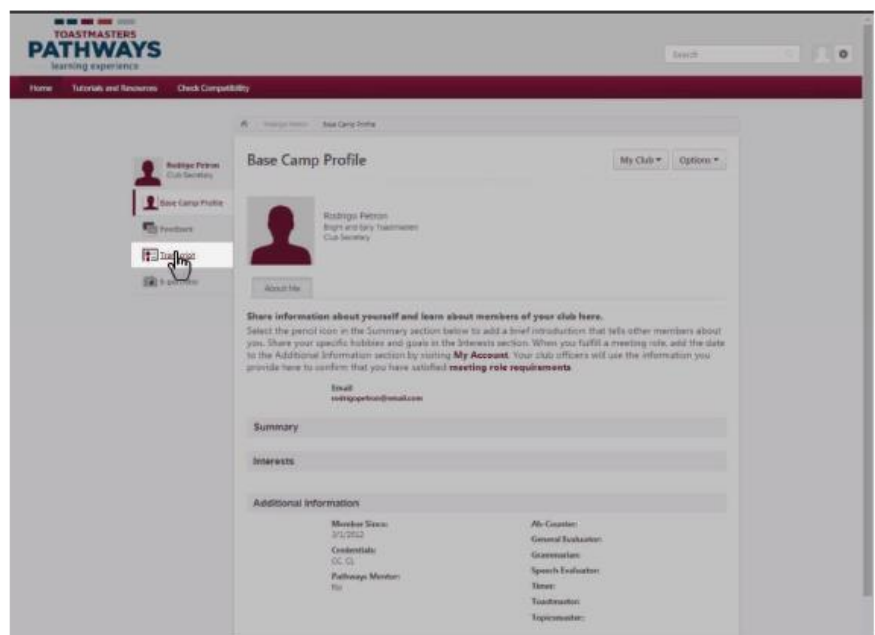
TOASTMASTERS
PATHWAYS
learning experience

Search

Home Tutorials and Resources Check Compatibility

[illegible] Base Camp Profile

Rodrigo Petron
Club Secretary

Base Camp Profile
Feedback
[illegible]
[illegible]

Base Camp Profile

My Club ▾ Options ▾

Rodrigo Petron
Bright and Early Toastmasters
Club Secretary

About Me

Share information about yourself and learn about members of your club here.
Select the pencil icon in the Summary section below to add a brief introduction that tells other members about you. Share your specific hobbies and goals in the Interests section. When you fulfill a meeting role, add the date to the Additional Information section by visiting My Account. Your club officers will use the information you provide here to confirm that you have satisfied meeting role requirements.

Email:
rodrigopetron@email.com

Summary

Interests

Additional Information

Member Since:
3/1/2012
Credentials:
CC, CL
Pathways Mentor:
No

Ah-Counter:
General Evaluator:
Grammarian:
Speech Evaluator:
Timer:
Toastmaster:
Topicsmaster: